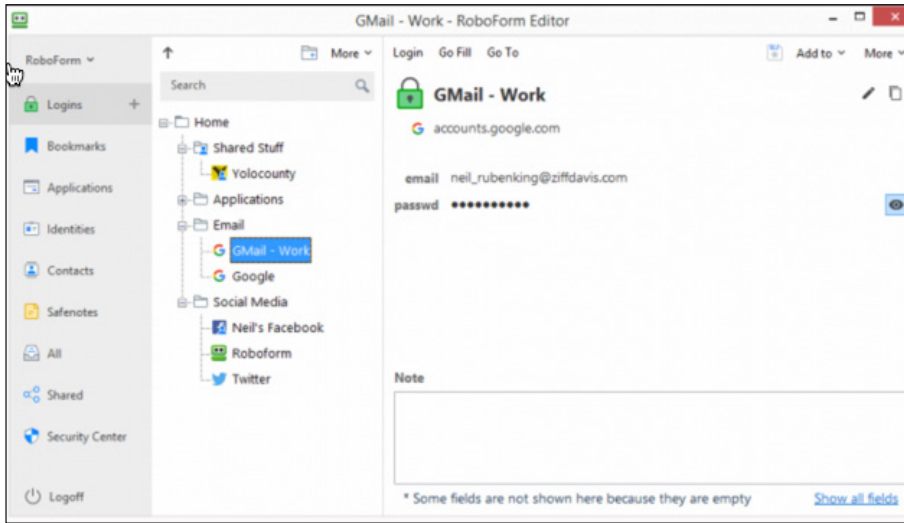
GMail - Work - RoboForm Editor

RoboForm

Logins
Bookmarks
Applications
Identities
Contacts
Safenotes
All
Shared
Security Center
Logoff

More
Search

Home
Shared Stuff
Yolocounty
Applications
Email
GMail - Work
Google
Social Media
Neil's Facebook
Roboform
Twitter

Login Go Fill Go To
Add to More

GMail - Work
accounts.google.com

email neil_rubenking@ziffdavis.com
passwd ●●●●●●●●●●●

Note

* Some fields are not shown here because they are empty
Show all fields